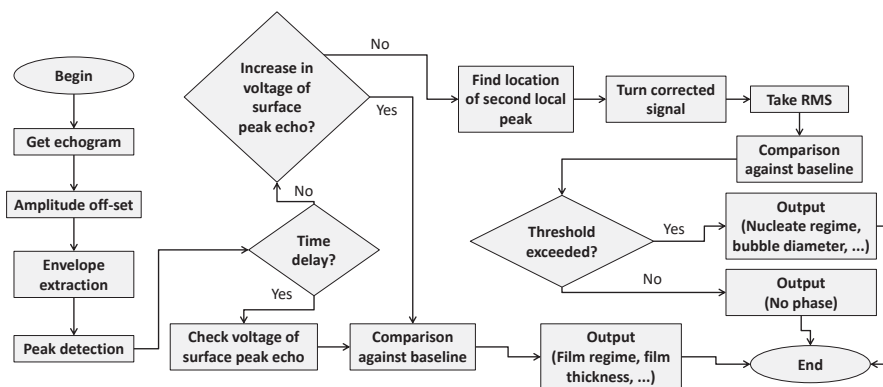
Begin

Get echogram

Amplitude off-set

Envelope extraction

Peak detection

Increase in voltage of surface peak echo?

No

Yes

Time delay?

No

Yes

Check voltage of surface peak echo

Comparison against baseline

Find location of second local peak

Turn corrected signal

Take RMS

Comparison against baseline

Threshold exceeded?

Yes

Output (Nucleate regime, bubble diameter, ...)

No

Output (No phase)

Output (Film regime, film thickness, ...)

End